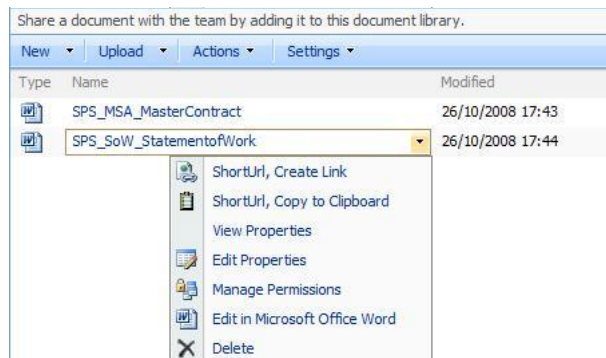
Share a document with the team by adding it to this document library.

New ▾ Upload ▾ Actions ▾ Settings ▾

| Type | Name | Modified |
|---|---|---|
| | SPS_MSA_MasterContract | 26/10/2008 17:43 |
| | SPS_SoW_StatementofWork | 26/10/2008 17:44 |

ShortUrl, Create Link
ShortUrl, Copy to Clipboard
View Properties
Edit Properties
Manage Permissions
Edit in Microsoft Office Word
Delete